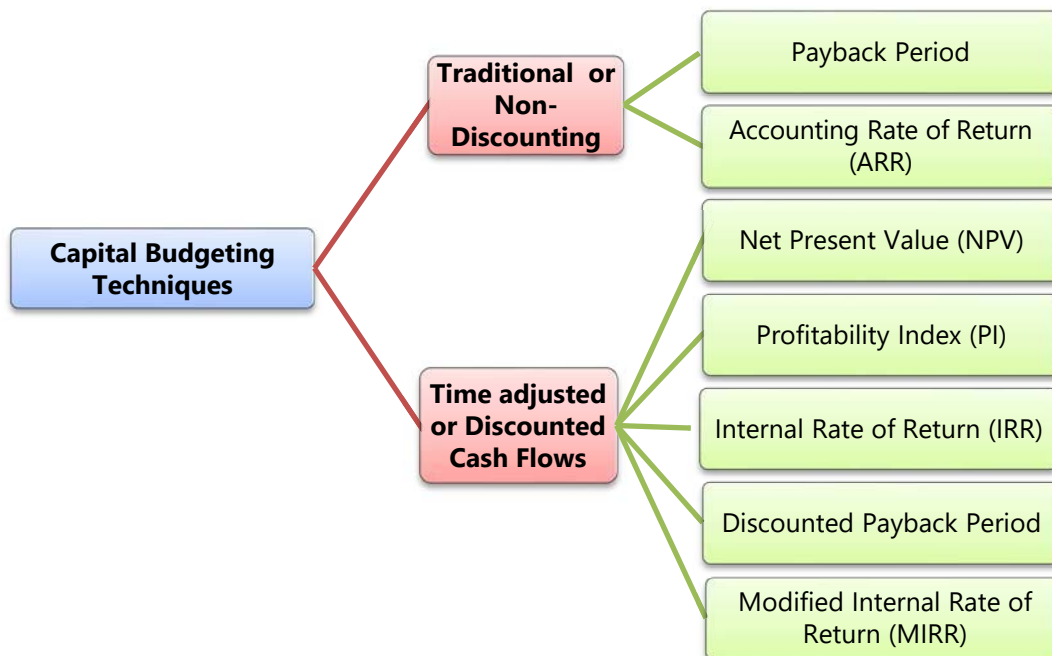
Capital Budgeting Techniques

Traditional or Non-Discounting

Payback Period

Accounting Rate of Return (ARR)

Time adjusted or Discounted Cash Flows

Net Present Value (NPV)

Profitability Index (PI)

Internal Rate of Return (IRR)

Discounted Payback Period

Modified Internal Rate of Return (MIRR)